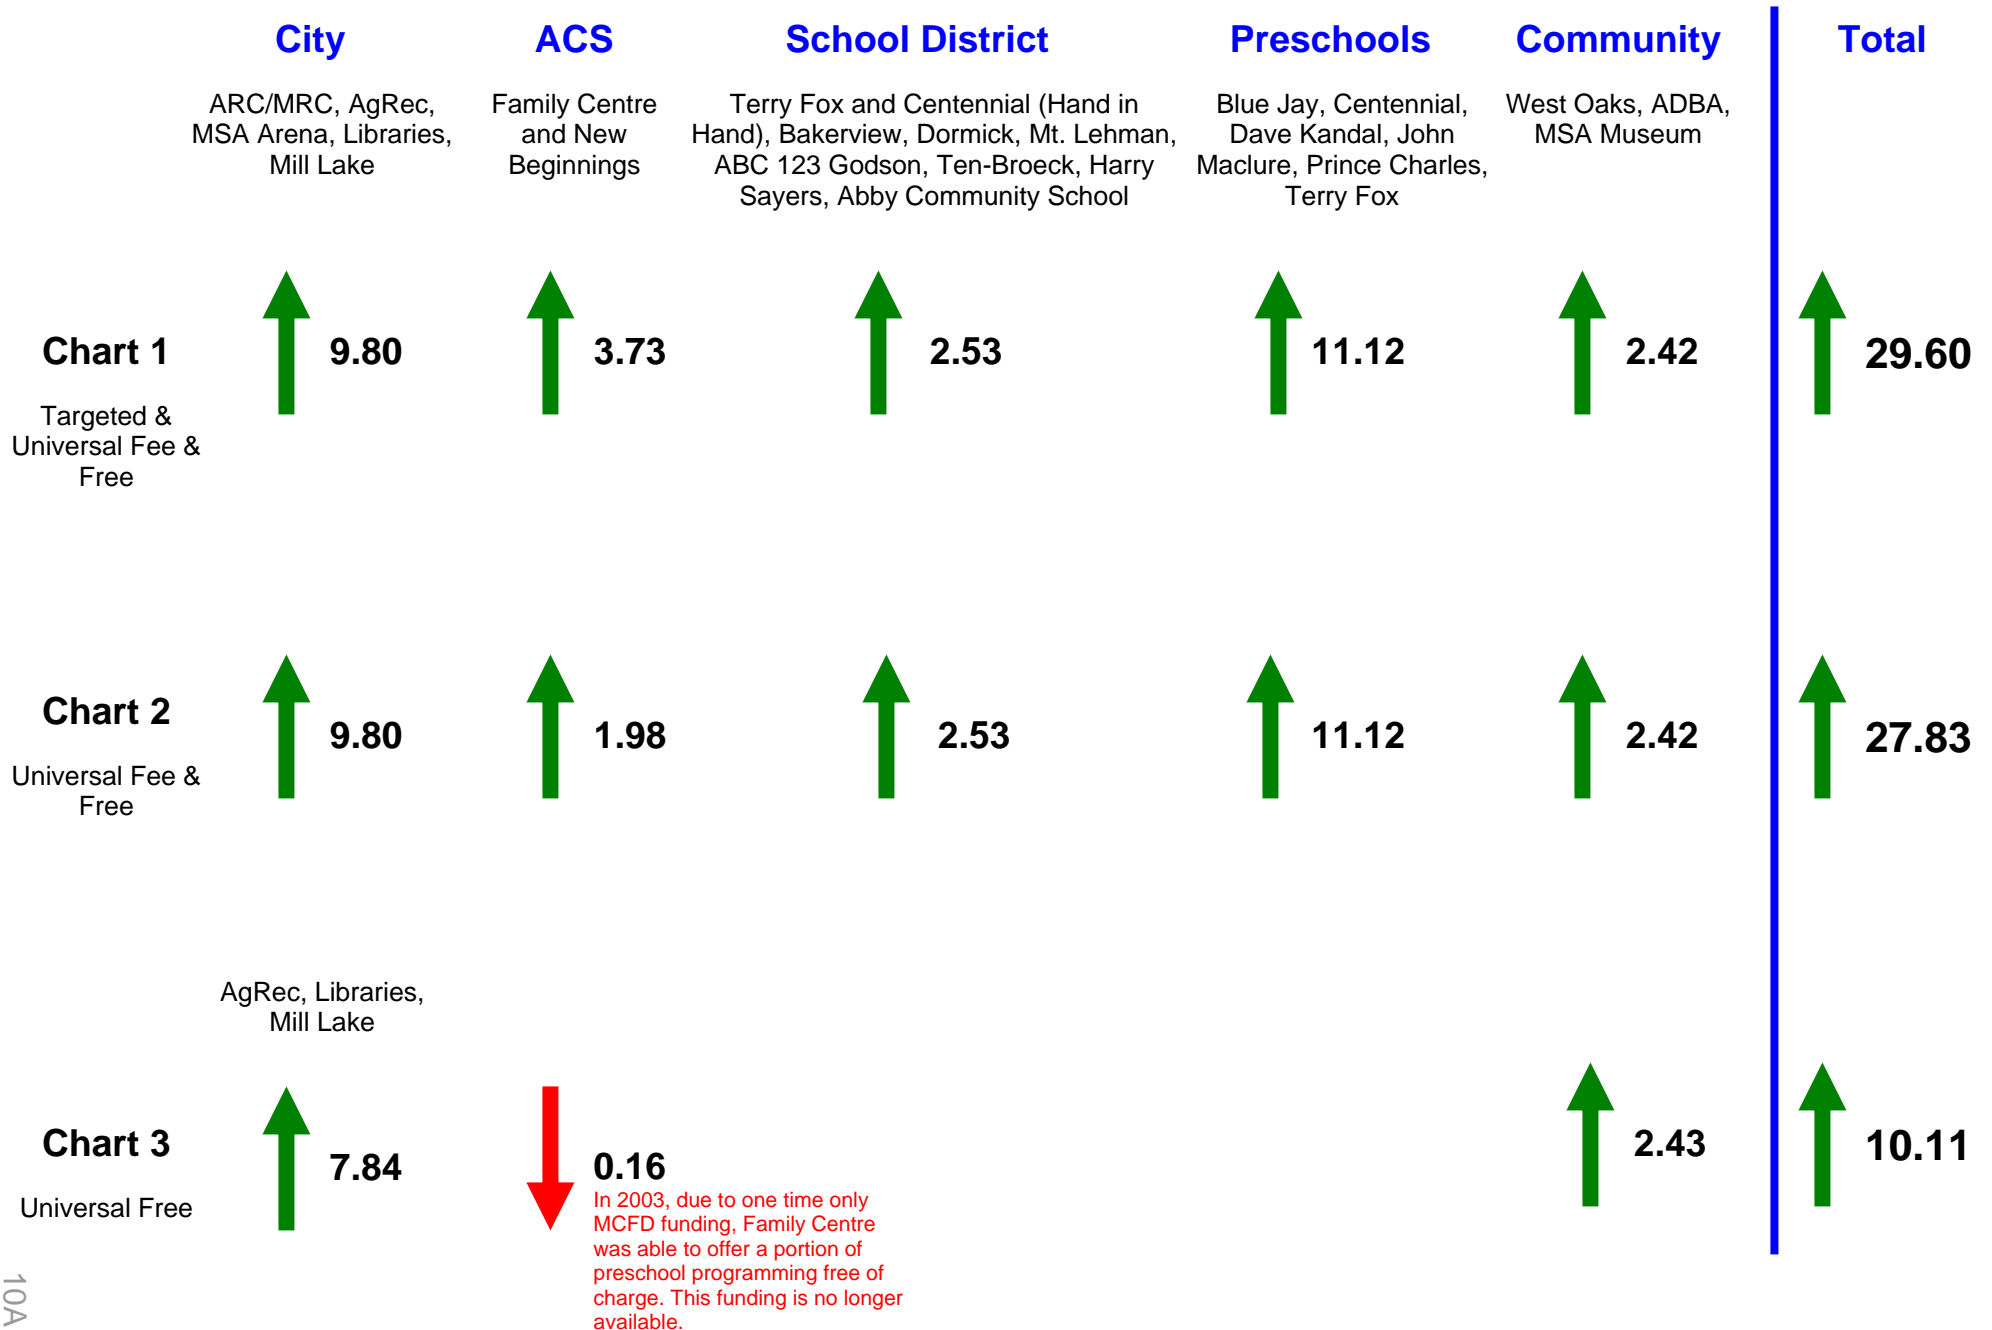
City | ACS | School District | Preschools | Community | Total

ARC/MRC, AgRec, MSA Arena, Libraries, Mill Lake

Family Centre and New Beginnings

Terry Fox and Centennial (Hand in Hand), Bakerview, Dormick, Mt. Lehman, ABC 123 Godson, Ten-Broeck, Harry Sayers, Abby Community School

Blue Jay, Centennial, Dave Kandal, John Maclure, Prince Charles, Terry Fox

West Oaks, ADBA, MSA Museum

Chart 1

Targeted & Universal Fee & Free

9.80 3.73 2.53 11.12 2.42 29.60

Chart 2

Universal Fee & Free

9.80 1.98 2.53 11.12 2.42 27.83

AgRec, Libraries, Mill Lake

Chart 3

Universal Free

7.84 0.16

In 2003, due to one time only MCFD funding, Family Centre was able to offer a portion of preschool programming free of charge. This funding is no longer available.

2.43 10.11

10A